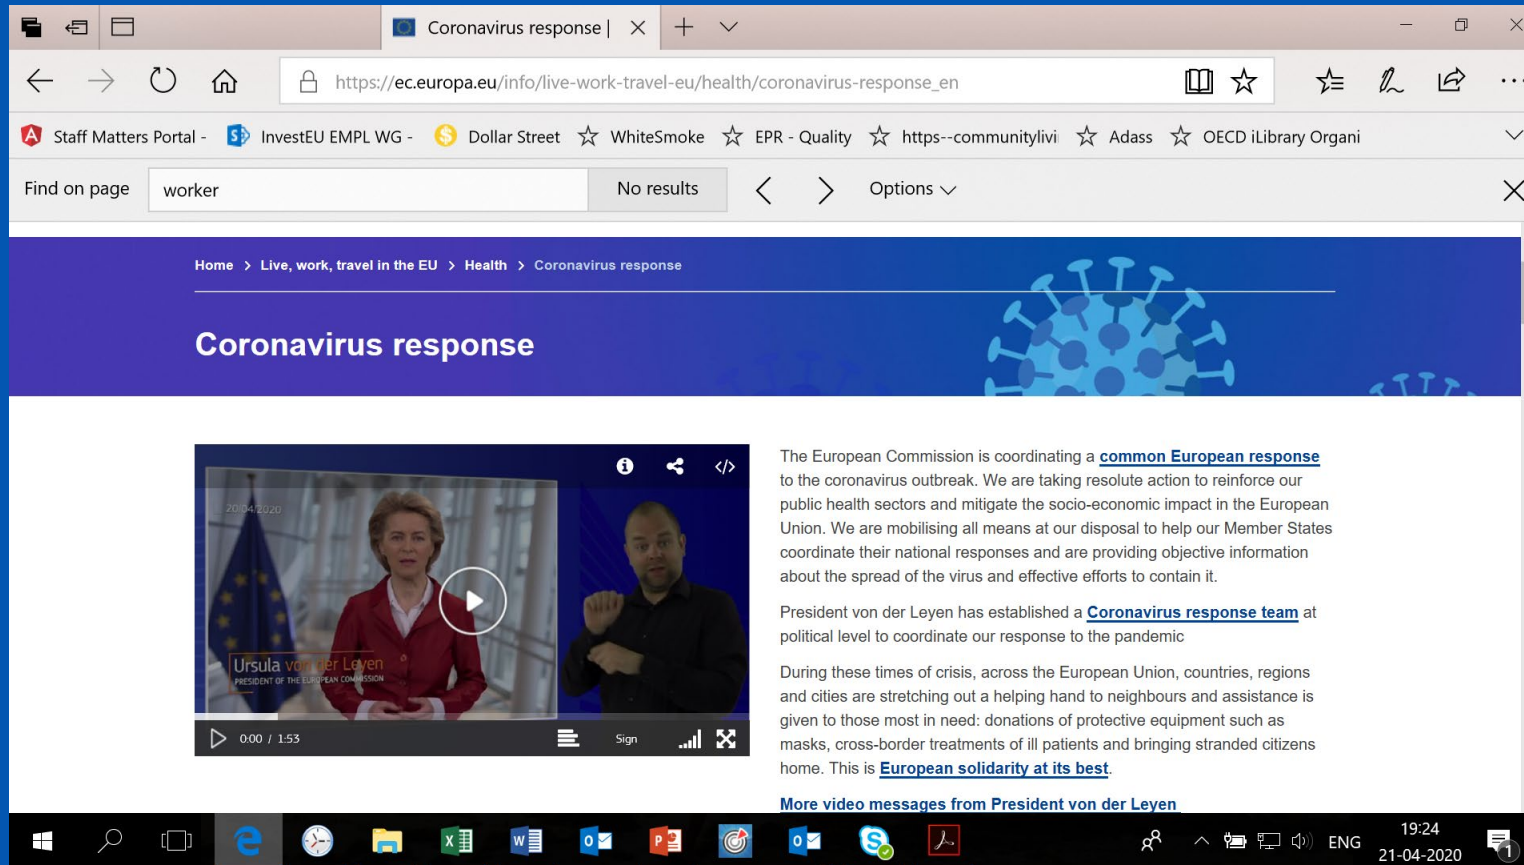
Coronavirus response |

https://ec.europa.eu/info/live-work-travel-eu/health/coronavirus-response_en

Staff Matters Portal - InvestEU EMPL WG - Dollar Street WhiteSmoke EPR - Quality https--communitylivi Adass OECD iLibrary Organi

Find on page worker No results Options

Home > Live, work, travel in the EU > Health > Coronavirus response

Coronavirus response

20/04/2020

Ursula von der Leyen
PRESIDENT OF THE EUROPEAN COMMISSION

0:00 / 1:53 Sign

The European Commission is coordinating a common European response to the coronavirus outbreak. We are taking resolute action to reinforce our public health sectors and mitigate the socio-economic impact in the European Union. We are mobilising all means at our disposal to help our Member States coordinate their national responses and are providing objective information about the spread of the virus and effective efforts to contain it.

President von der Leyen has established a Coronavirus response team at political level to coordinate our response to the pandemic

During these times of crisis, across the European Union, countries, regions and cities are stretching out a helping hand to neighbours and assistance is given to those most in need: donations of protective equipment such as masks, cross-border treatments of ill patients and bringing stranded citizens home. This is European solidarity at its best.

More video messages from President von der Leyen

ENG 19:24 21-04-2020